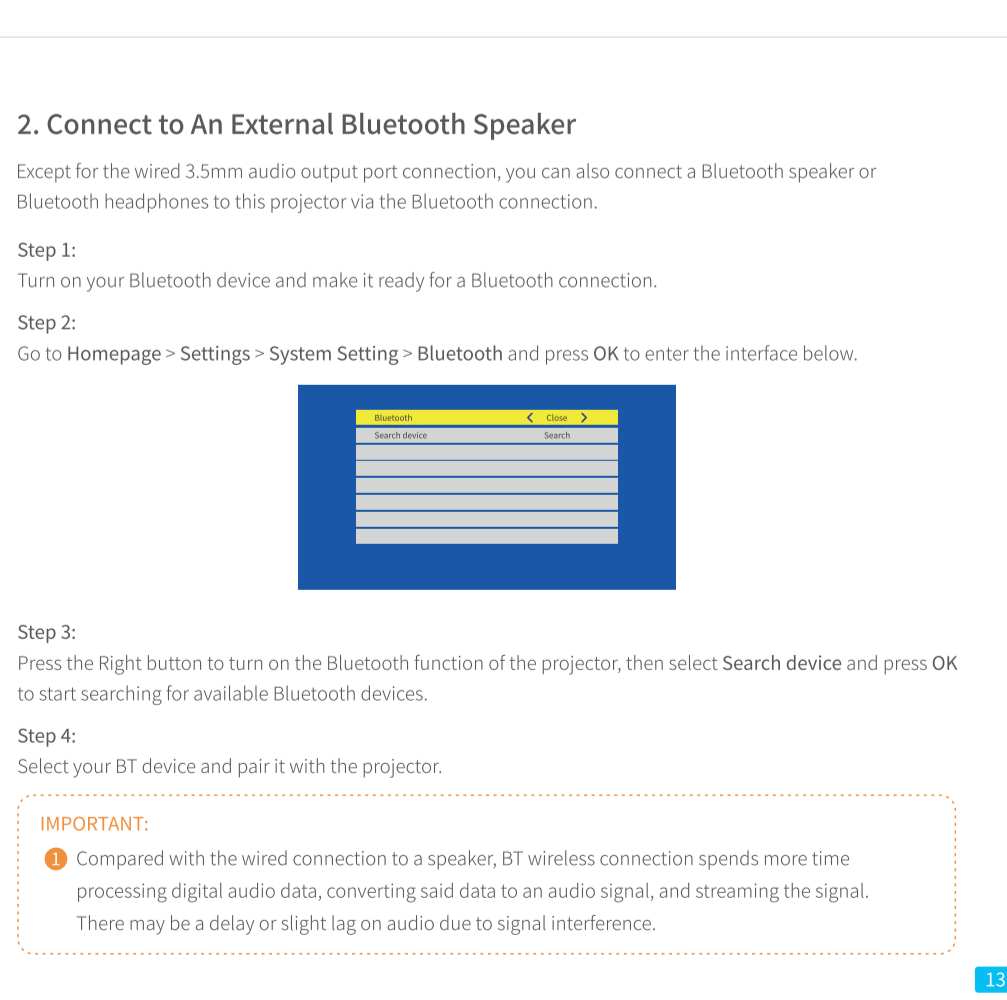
2. Connect to An External Bluetooth Speaker

Except for the wired 3.5mm audio output port connection, you can also connect a Bluetooth speaker or Bluetooth headphones to this projector via the Bluetooth connection.

Step 1:
Turn on your Bluetooth device and make it ready for a Bluetooth connection.

Step 2:
Go to Homepage > Settings > System Setting > Bluetooth and press OK to enter the interface below.

| Bluetooth | < Close > |
|---|---|
| Search device | Search |

Step 3:
Press the Right button to turn on the Bluetooth function of the projector, then select Search device and press OK to start searching for available Bluetooth devices.

Step 4:
Select your BT device and pair it with the projector.

IMPORTANT:
1 Compared with the wired connection to a speaker, BT wireless connection spends more time processing digital audio data, converting said data to an audio signal, and streaming the signal. There may be a delay or slight lag on audio due to signal interference.

13